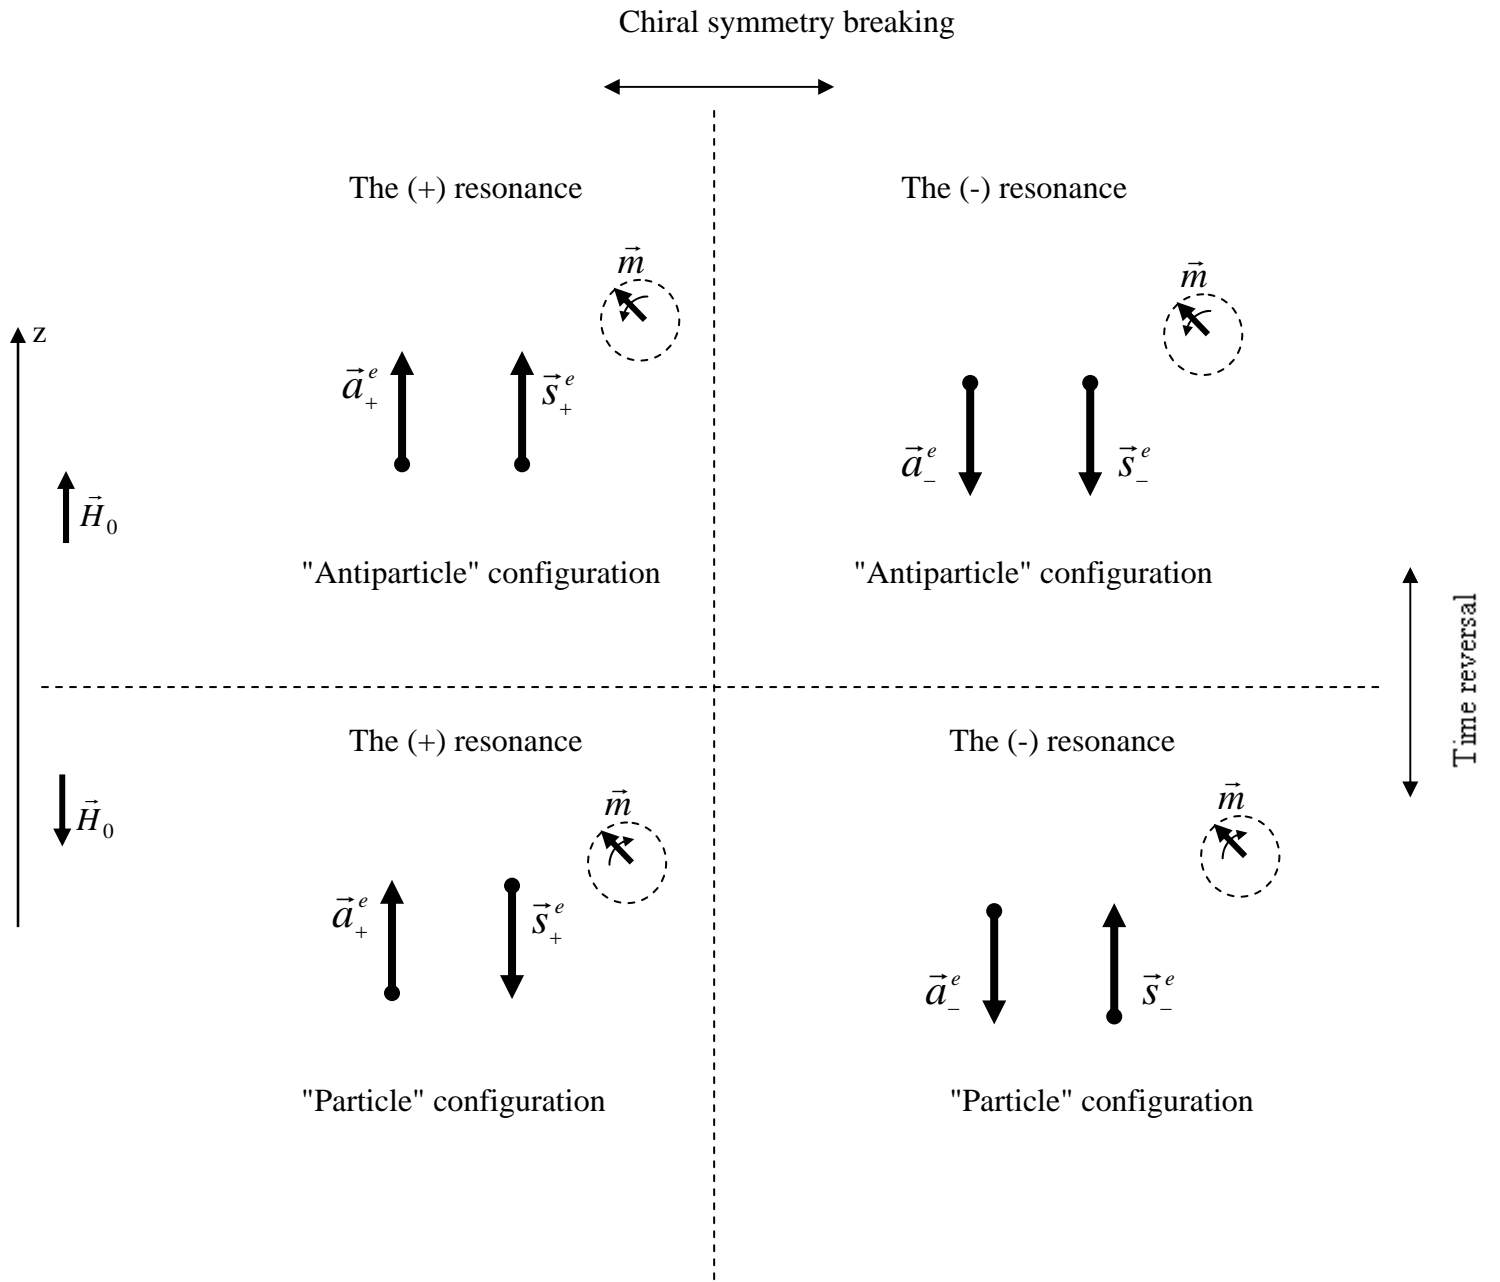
Chiral symmetry breaking

z

$\vec{H}_0$

The (+) resonance

$\vec{m}$

$\vec{a}_{+}^{e}$ $\vec{s}_{+}^{e}$

"Antiparticle" configuration

The (-) resonance

$\vec{m}$

$\vec{a}_{-}^{e}$ $\vec{s}_{-}^{e}$

"Antiparticle" configuration

Time reversal

$\vec{H}_0$

The (+) resonance

$\vec{m}$

$\vec{a}_{+}^{e}$ $\vec{s}_{+}^{e}$

"Particle" configuration

The (-) resonance

$\vec{m}$

$\vec{a}_{-}^{e}$ $\vec{s}_{-}^{e}$

"Particle" configuration